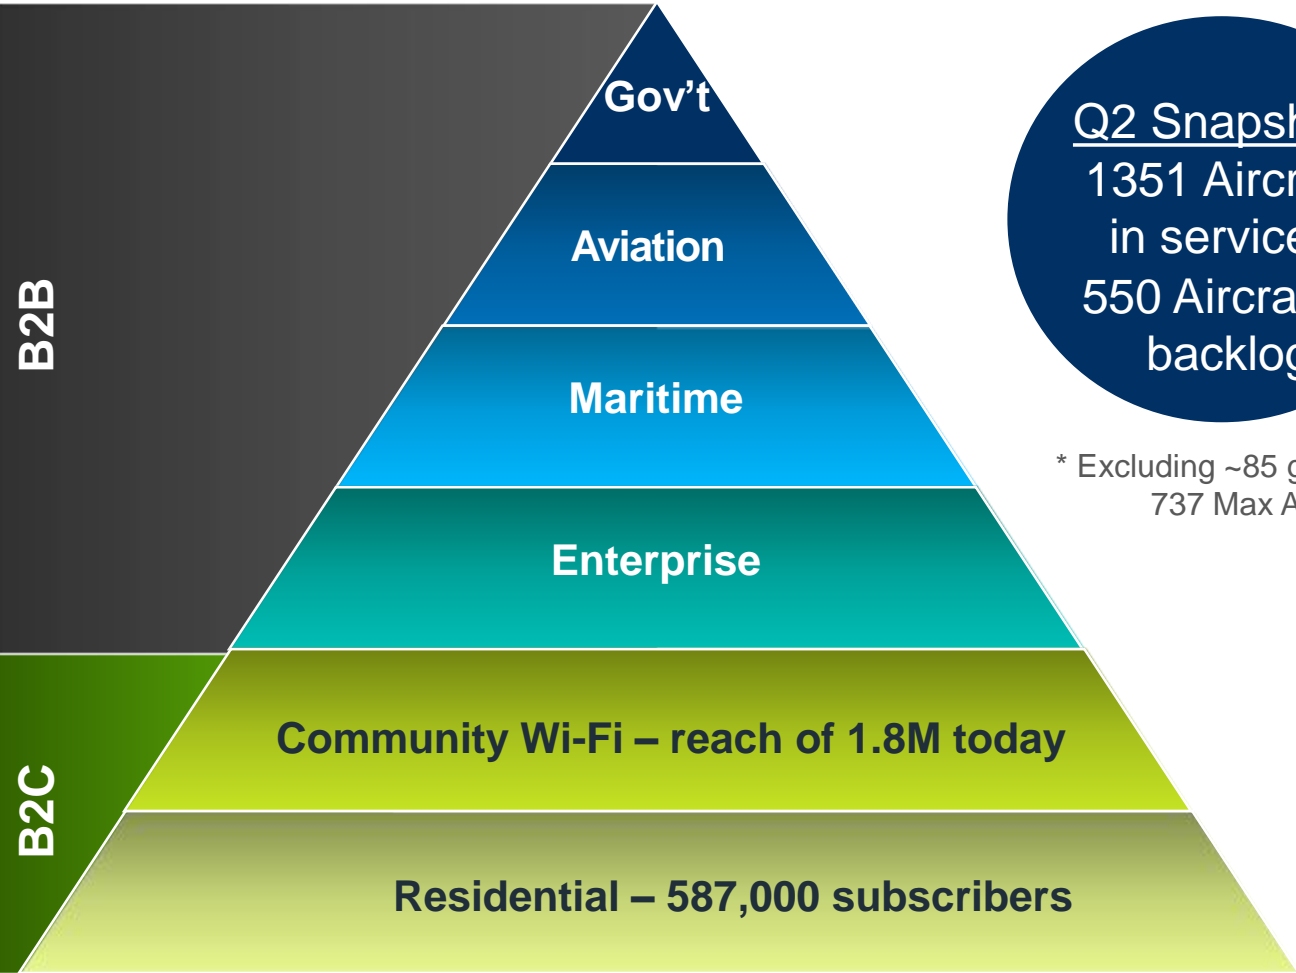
B2B

B2C

Gov't

Aviation

Maritime

Enterprise

Community Wi-Fi – reach of 1.8M today

Residential – 587,000 subscribers

Q2 Snapsh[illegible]
1351 Aircr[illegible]
in service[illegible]
550 Aircra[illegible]
backlog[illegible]

* Excluding ~85 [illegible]
737 Max A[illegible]